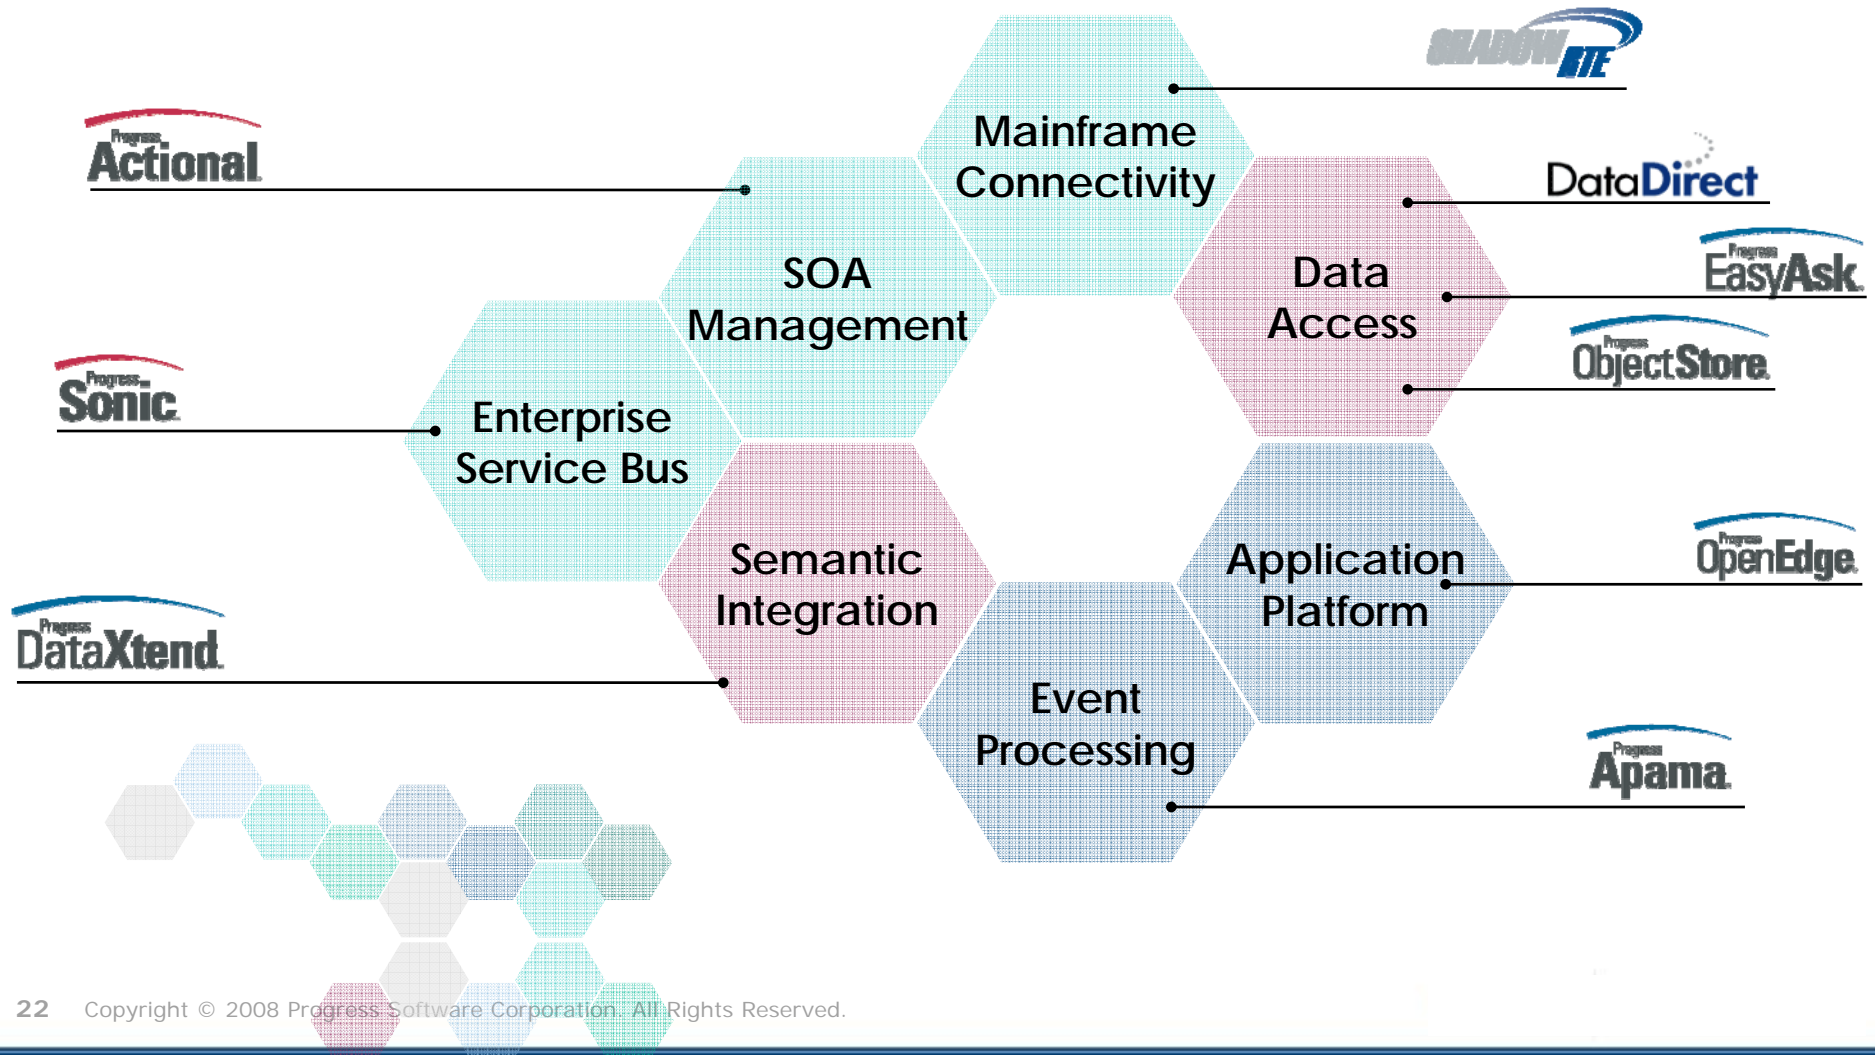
SHADOW RTE

Progress Actional

Mainframe Connectivity

DataDirect

SOA Management

Data Access

Progress EasyAsk

Progress ObjectStore

Progress Sonic

Enterprise Service Bus

Semantic Integration

Application Platform

Progress OpenEdge

Progress DataXtend

Event Processing

Progress Apama

22 Copyright © 2008 Progress Software Corporation. All Rights Reserved.